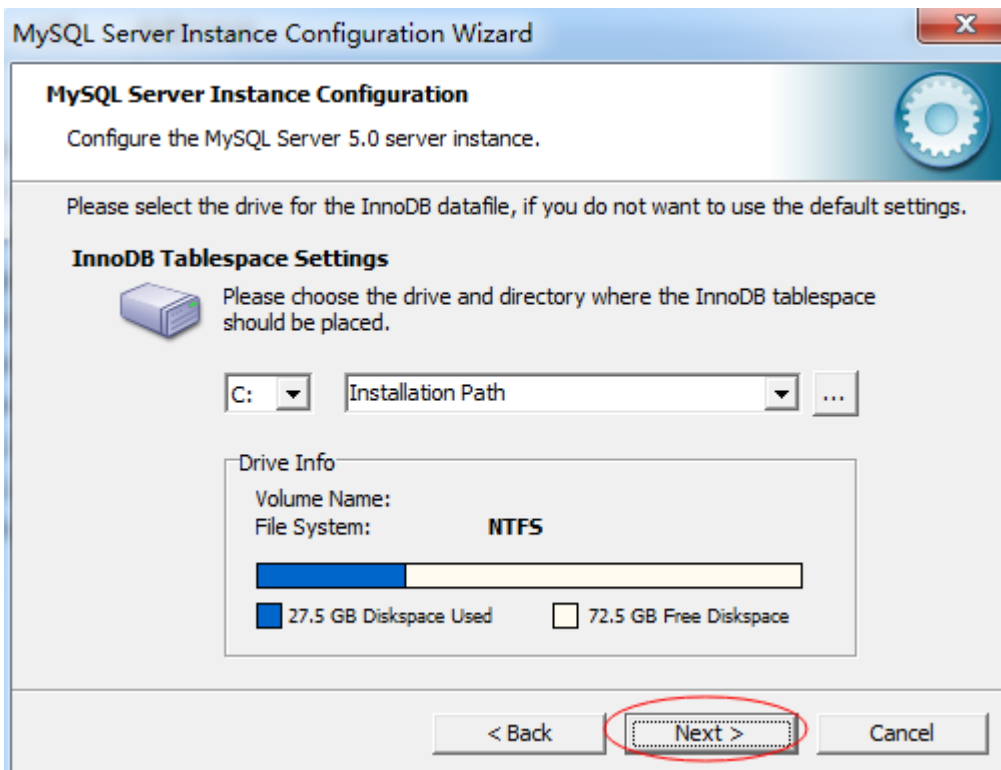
MySQL Server Instance Configuration Wizard

MySQL Server Instance Configuration

Configure the MySQL Server 5.0 server instance.

Please select the drive for the InnoDB datafile, if you do not want to use the default settings.

InnoDB Tablespace Settings

Please choose the drive and directory where the InnoDB tablespace should be placed.

C:

Installation Path

...

Drive Info

Volume Name:

File System: NTFS

27.5 GB Diskspace Used

72.5 GB Free Diskspace

< Back

Next >

Cancel